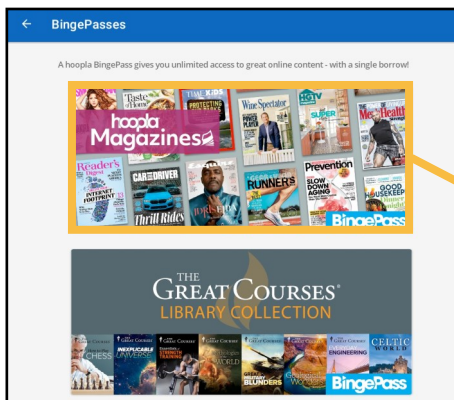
← BingePasses

A hoopla BingePass gives you unlimited access to great online content - with a single borrow!

hoopla Magazines

Taste of Home

Wine Spectator

HGTV

Men's Health

Reader's Digest

CAR and DRIVER

Thrill Rides

Prevention

RUNNER'S

GOOD HOUSEKEEPING

BingePass

THE GREAT COURSES®
LIBRARY COLLECTION

CHESS

INEXPLICABLE UNIVERSE

STRENGTH TRAINING

ENGINEERING

CELTIC WORLD

BLUNDERS

BingePass